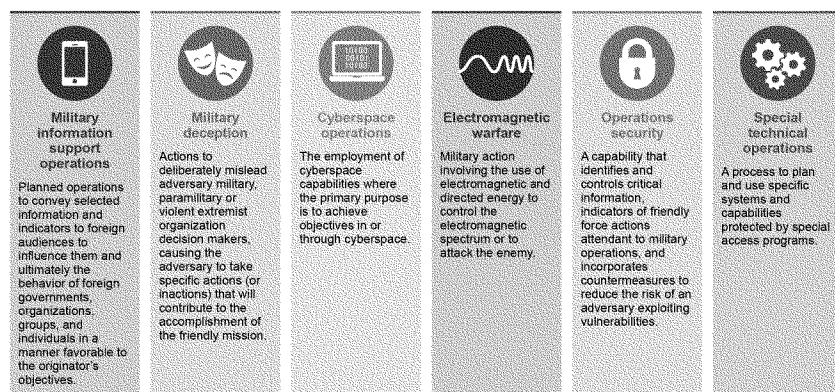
Military information support operations

Planned operations to convey selected information and indicators to foreign audiences to influence them and ultimately the behavior of foreign governments, organizations, groups, and individuals in a manner favorable to the originator's objectives.

Military deception

Actions to deliberately mislead adversary military, paramilitary or violent extremist organization decision makers, causing the adversary to take specific actions (or inactions) that will contribute to the accomplishment of the friendly mission.

101 00
00 101
10 010

Cyberspace operations

The employment of cyberspace capabilities where the primary purpose is to achieve objectives in or through cyberspace.

Electromagnetic warfare

Military action involving the use of electromagnetic and directed energy to control the electromagnetic spectrum or to attack the enemy.

Operations security

A capability that identifies and controls critical information, indicators of friendly force actions attendant to military operations, and incorporates countermeasures to reduce the risk of an adversary exploiting vulnerabilities.

Special technical operations

A process to plan and use specific systems and capabilities protected by special access programs.